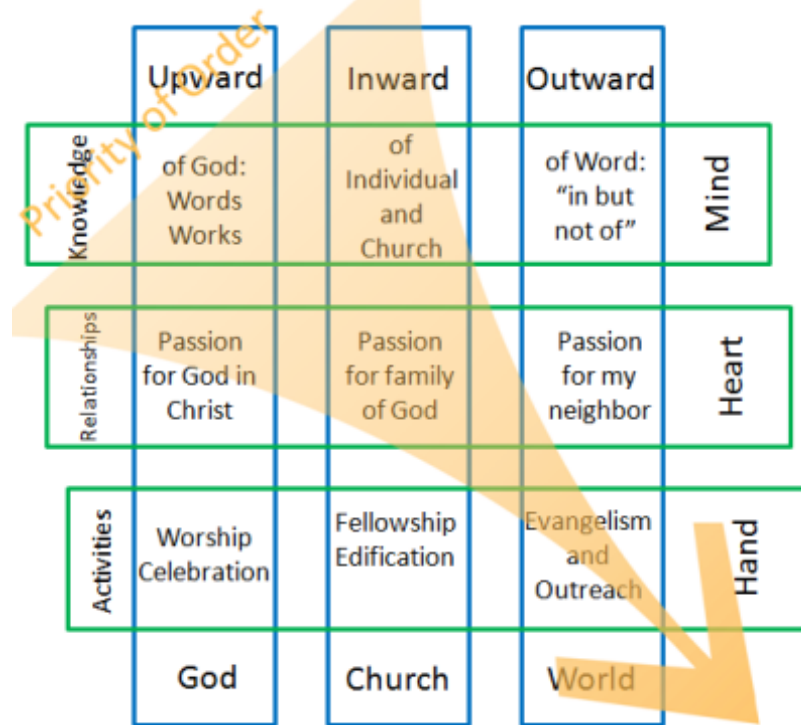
Priority of Order

| | Upward | Inward | Outward | |
|---|---|---|---|---|
| Knowledge | of God: Words Works | of Individual and Church | of Word: "in but not of" | Mind |
| Relationships | Passion for God in Christ | Passion for family of God | Passion for my neighbor | Heart |
| Activities | Worship Celebration | Fellowship Edification | Evangelism and Outreach | Hand |
| | God | Church | World | |